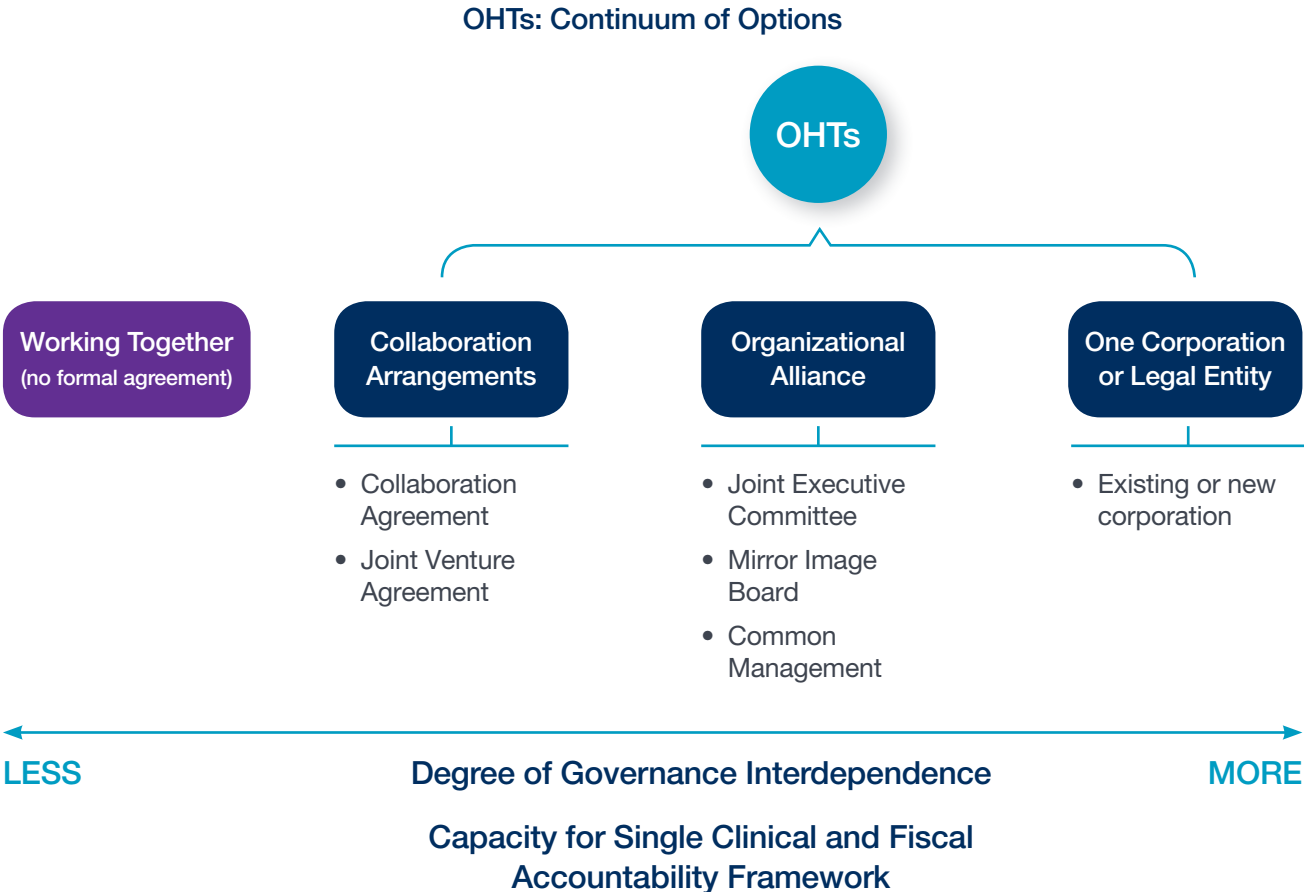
OHTs: Continuum of Options

OHTs

Working Together
(no formal agreement)

Collaboration Arrangements

- Collaboration Agreement
- Joint Venture Agreement

Organizational Alliance

- Joint Executive Committee
- Mirror Image Board
- Common Management

One Corporation or Legal Entity

- Existing or new corporation

LESS

Degree of Governance Interdependence

MORE

Capacity for Single Clinical and Fiscal Accountability Framework